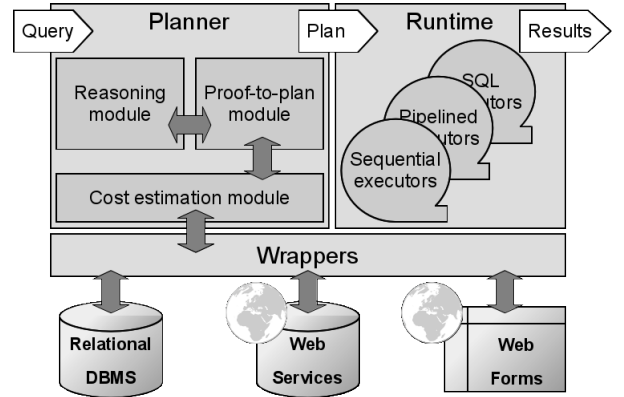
Query

Planner

Plan

Runtime

Results

Reasoning module

Proof-to-plan module

SQL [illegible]utors

Pipelined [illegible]utors

Sequential executors

Cost estimation module

Wrappers

Relational DBMS

Web Services

Web Forms